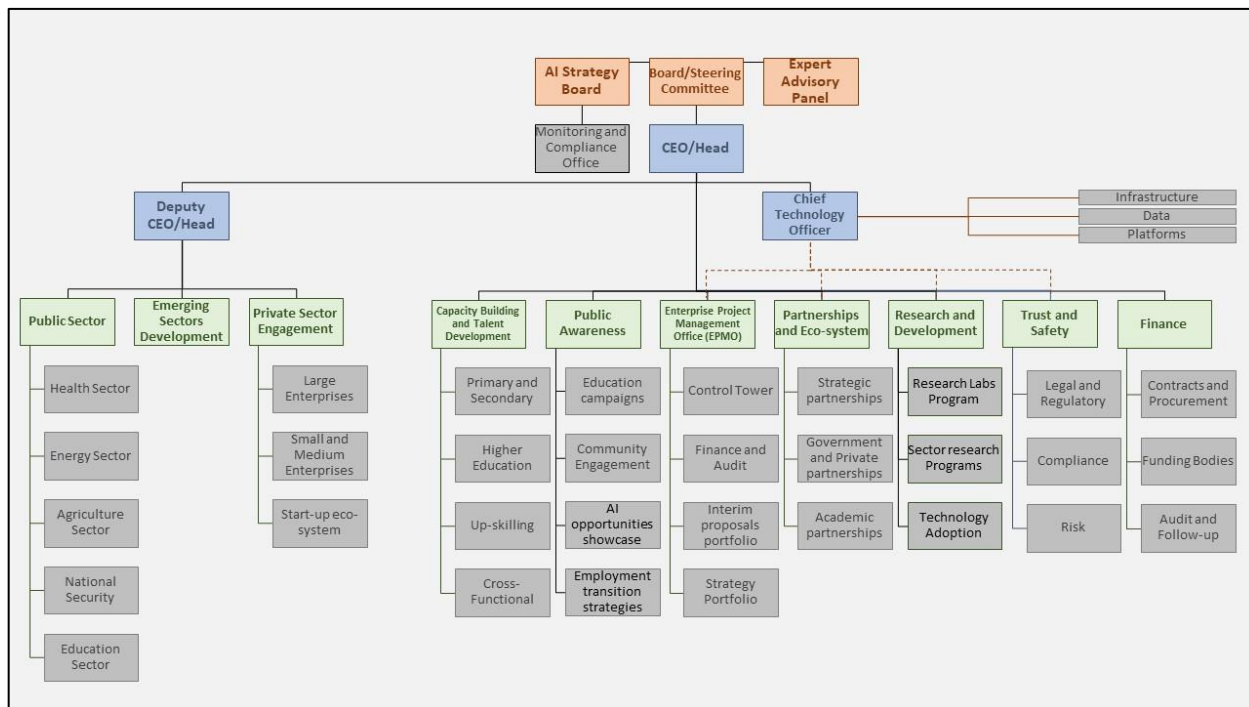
AI Strategy Board

Board/Steering Committee

Expert Advisory Panel

Monitoring and Compliance Office

CEO/Head

Deputy CEO/Head

Chief Technology Officer

Infrastructure

Data

Platforms

Public Sector

Health Sector

Energy Sector

Agriculture Sector

National Security

Education Sector

Emerging Sectors Development

Private Sector Engagement

Large Enterprises

Small and Medium Enterprises

Start-up eco-system

Capacity Building and Talent Development

Primary and Secondary

Higher Education

Up-skilling

Cross-Functional

Public Awareness

Education campaigns

Community Engagement

AI opportunities showcase

Employment transition strategies

Enterprise Project Management Office (EPMO)

Control Tower

Finance and Audit

Interim proposals portfolio

Strategy Portfolio

Partnerships and Eco-system

Strategic partnerships

Government and Private partnerships

Academic partnerships

Research and Development

Research Labs Program

Sector research Programs

Technology Adoption

Trust and Safety

Legal and Regulatory

Compliance

Risk

Finance

Contracts and Procurement

Funding Bodies

Audit and Follow-up